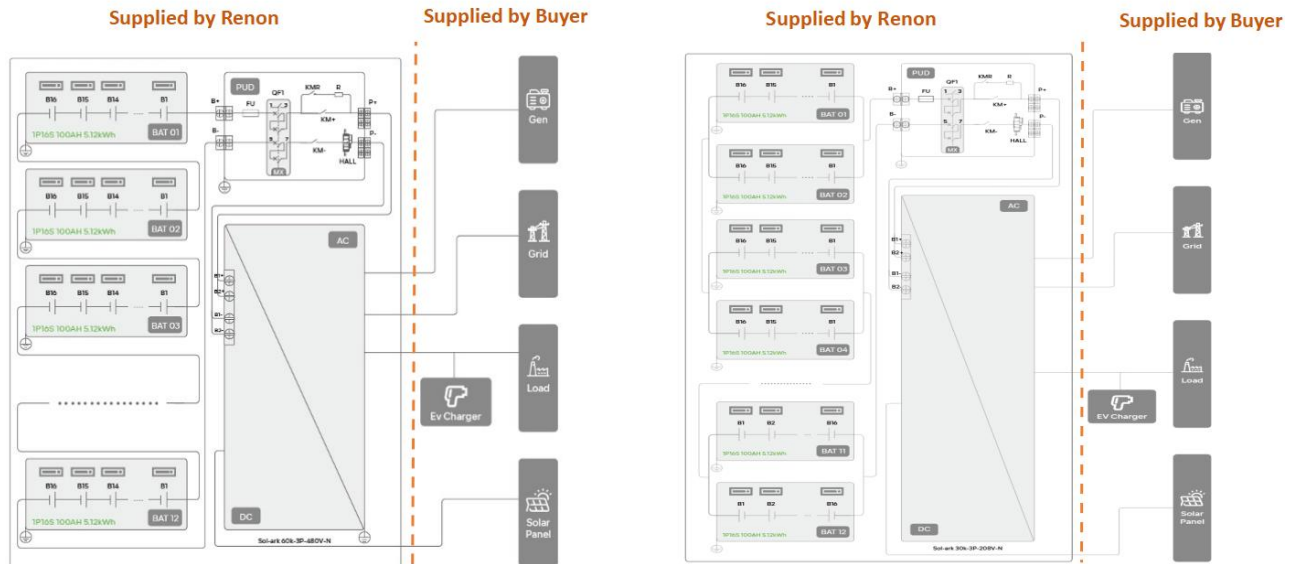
Supplied by Renon

Supplied by Buyer

B16 B15 B14 B1
1P16S 100AH 5.12kWh BAT 01

B16 B15 B14 B1
1P16S 100AH 5.12kWh BAT 02

B16 B15 B14 B1
1P16S 100AH 5.12kWh BAT 03

B16 B15 B14 B1
1P16S 100AH 5.12kWh BAT 12

PUD
B+ FU QF1 1 3 KMR R P+
KM+
B- 5 7 KM- P-
HALL
MX

AC
B1+
B2+
B1-
B2-
DC
Sol-ark 60k-3P-480V-N

Gen
Grid
Load
Ev Charger
Solar Panel

Supplied by Renon

Supplied by Buyer

B16 B15 B1
1P16S 100AH 5.12kWh BAT 01

B16 B15 B1
1P16S 100AH 5.12kWh BAT 02

B16 B15 B1
1P16S 100AH 5.12kWh BAT 03

B16 B15 B1
1P16S 100AH 5.12kWh BAT 04

B1 B2 B16
1P16S 100AH 5.12kWh BAT 11

B1 B2 B16
1P16S 100AH 5.12kWh BAT 12

PUD
B+ FU QF1 1 3 KMR R P+
KM+
B- 5 7 KM- P-
HALL
MX

AC
B1+
B2+
B1-
B2-
DC
Sol-ark 30k-3P-208V-N

Gen
Grid
Load
EV Charger
Solar Panel